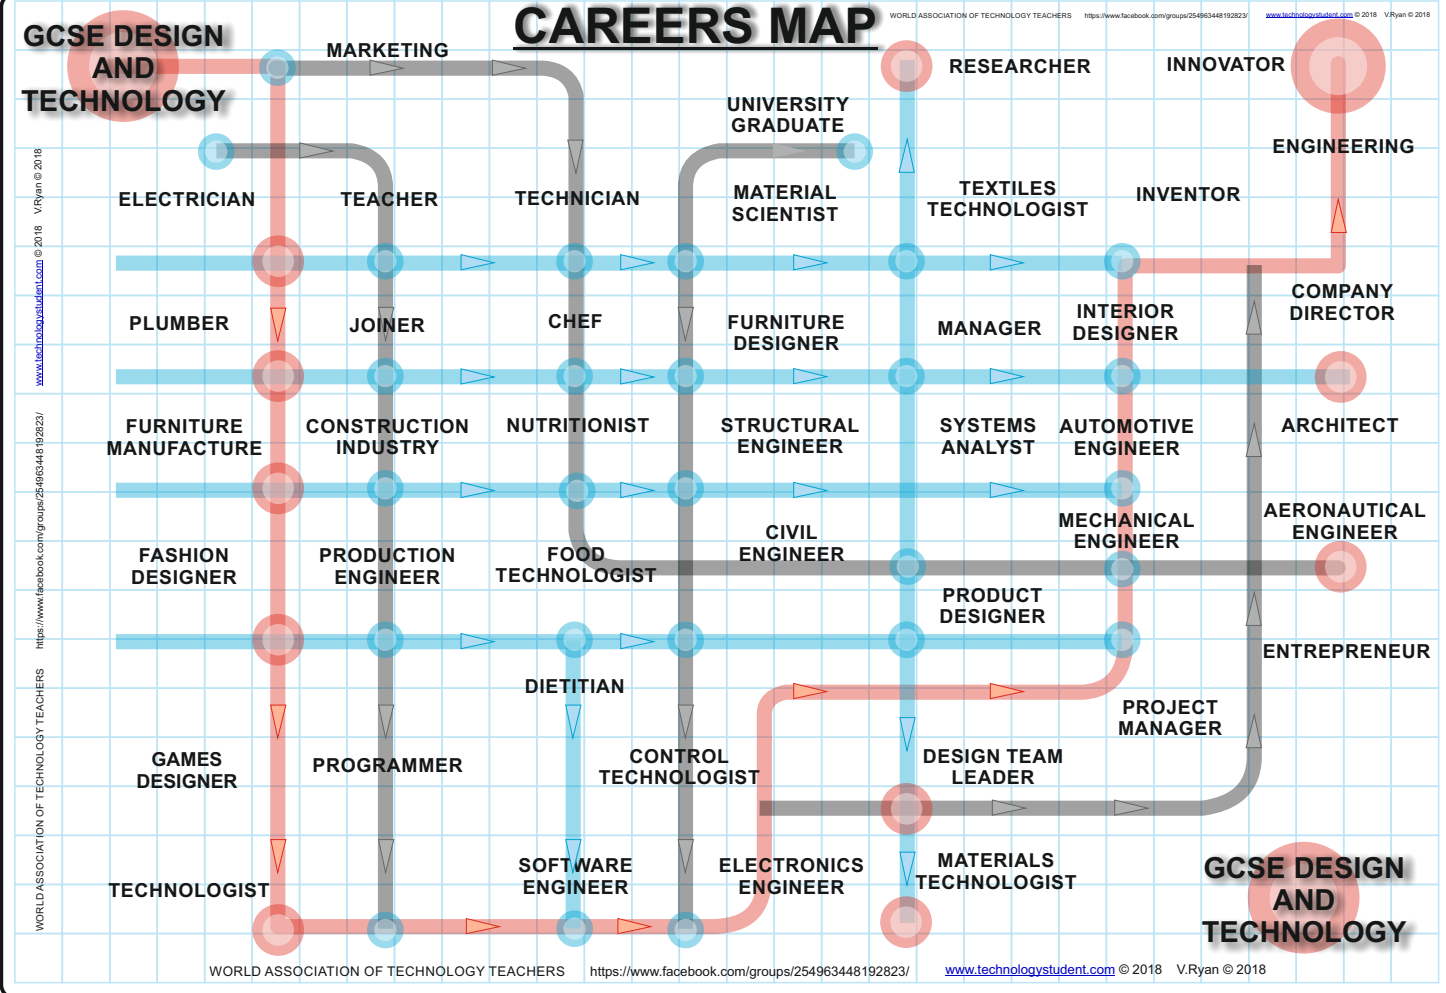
GCSE DESIGN AND TECHNOLOGY

CAREERS MAP

WORLD ASSOCIATION OF TECHNOLOGY TEACHERS https://www.facebook.com/groups/254963448192823/ www.technologystudent.com © 2018 V.Ryan © 2018

MARKETING

RESEARCHER

INNOVATOR

UNIVERSITY GRADUATE

ENGINEERING

ELECTRICIAN

TEACHER

TECHNICIAN

MATERIAL SCIENTIST

TEXTILES TECHNOLOGIST

INVENTOR

PLUMBER

JOINER

CHEF

FURNITURE DESIGNER

MANAGER

INTERIOR DESIGNER

COMPANY DIRECTOR

FURNITURE MANUFACTURE

CONSTRUCTION INDUSTRY

NUTRITIONIST

STRUCTURAL ENGINEER

SYSTEMS ANALYST

AUTOMOTIVE ENGINEER

ARCHITECT

MECHANICAL ENGINEER

AERONAUTICAL ENGINEER

FASHION DESIGNER

PRODUCTION ENGINEER

FOOD TECHNOLOGIST

CIVIL ENGINEER

PRODUCT DESIGNER

ENTREPRENEUR

DIETITIAN

PROJECT MANAGER

GAMES DESIGNER

PROGRAMMER

CONTROL TECHNOLOGIST

DESIGN TEAM LEADER

TECHNOLOGIST

SOFTWARE ENGINEER

ELECTRONICS ENGINEER

MATERIALS TECHNOLOGIST

GCSE DESIGN AND TECHNOLOGY

V.Ryan © 2018 www.technologystudent.com © 2018

https://www.facebook.com/groups/254963448192823/

WORLD ASSOCIATION OF TECHNOLOGY TEACHERS

WORLD ASSOCIATION OF TECHNOLOGY TEACHERS https://www.facebook.com/groups/254963448192823/ www.technologystudent.com © 2018 V.Ryan © 2018